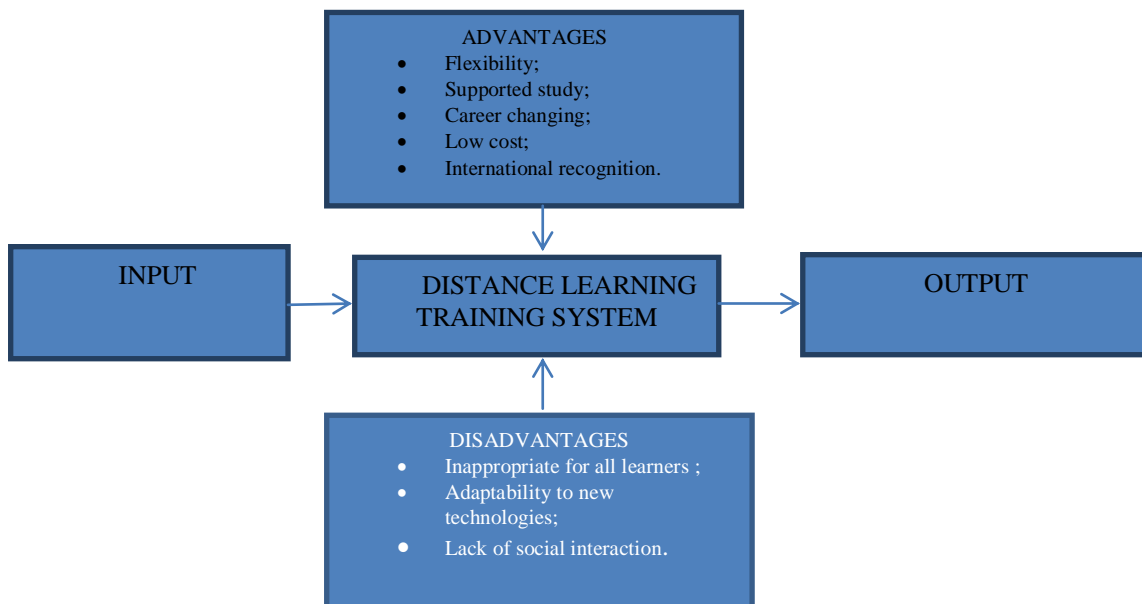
ADVANTAGES

- Flexibility;
- Supported study;
- Career changing;
- Low cost;
- International recognition.

INPUT

DISTANCE LEARNING TRAINING SYSTEM

OUTPUT

DISADVANTAGES

- Inappropriate for all learners ;
- Adaptability to new technologies;
- Lack of social interaction.